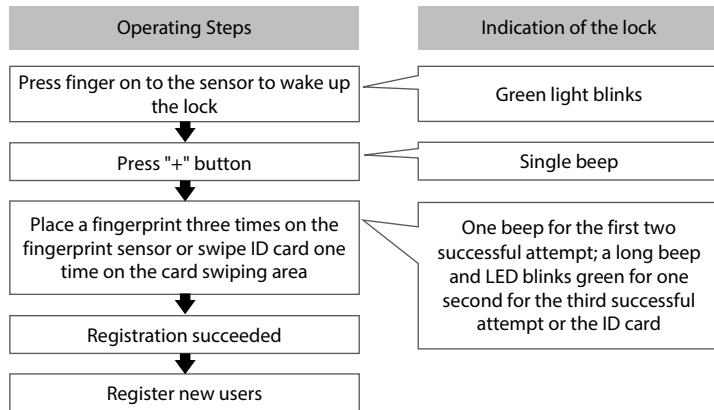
Operating Steps

Indication of the lock

Press finger on to the sensor to wake up the lock

Green light blinks

Press "+" button

Single beep

Place a fingerprint three times on the fingerprint sensor or swipe ID card one time on the card swiping area

One beep for the first two successful attempt; a long beep and LED blinks green for one second for the third successful attempt or the ID card

Registration succeeded

Register new users